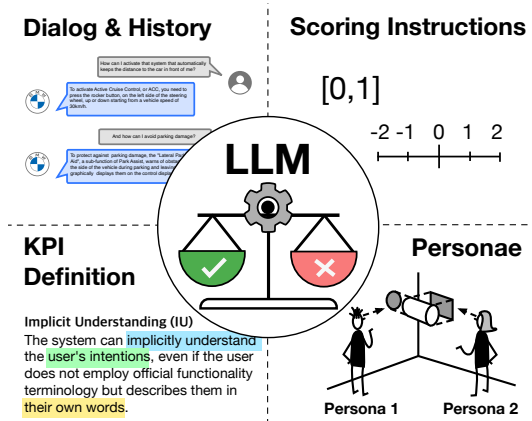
Dialog & History

How can I activate that system that automatically keeps the distance to the car in front of me?

To activate Active Cruise Control, or ACC, you need to press the rocker button, on the left side of the steering wheel, up or down starting from a vehicle speed of 30km/h.

And how can I avoid parking damage?

To protect against parking damage, the "Lateral Parking Aid", a sub-function of Park Assist, warns of obstacles at the side of the vehicle during parking and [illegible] graphically displays them on the control display.

Scoring Instructions

[0,1]

-2 -1 0 1 2

LLM

KPI Definition

Implicit Understanding (IU)
The system can implicitly understand the user's intentions, even if the user does not employ official functionality terminology but describes them in their own words.

Personae

Persona 1

Persona 2